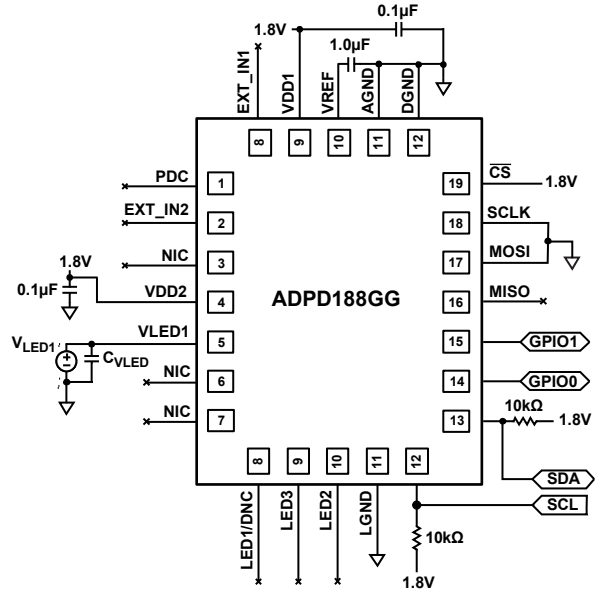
1.8V
0.1µF
1.0µF
EXT_IN1
VDD1
VREF
AGND
DGND
8
9
10
11
12
PDC
1
EXT_IN2
2
NIC
3
1.8V
0.1µF
VDD2
4
VLED1
5
$V_{LED1}$
$C_{VLED}$
NIC
6
NIC
7
ADPD188GG
19
$\overline{CS}$
1.8V
18
SCLK
17
MOSI
16
MISO
15
GPIO1
14
GPIO0
13
10kΩ
1.8V
SDA
SCL
8
9
10
11
12
LED1/DNC
LED3
LED2
LGND
10kΩ
1.8V